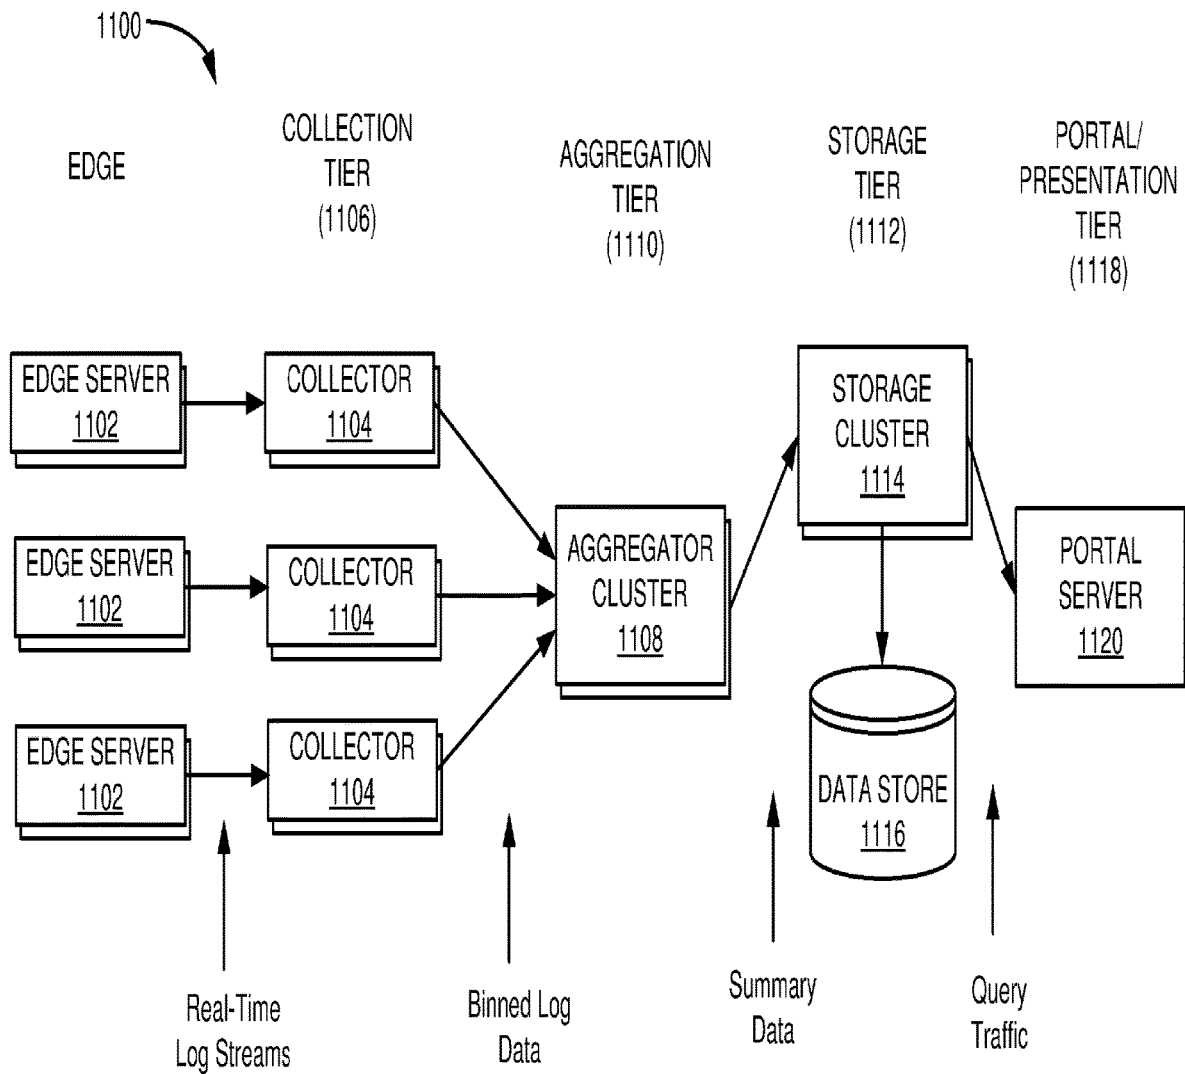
1100

EDGE

COLLECTION TIER (1106)

AGGREGATION TIER (1110)

STORAGE TIER (1112)

PORTAL/ PRESENTATION TIER (1118)

EDGE SERVER 1102

COLLECTOR 1104

EDGE SERVER 1102

COLLECTOR 1104

EDGE SERVER 1102

COLLECTOR 1104

AGGREGATOR CLUSTER 1108

STORAGE CLUSTER 1114

PORTAL SERVER 1120

DATA STORE 1116

Real-Time Log Streams

Binned Log Data

Summary Data

Query Traffic